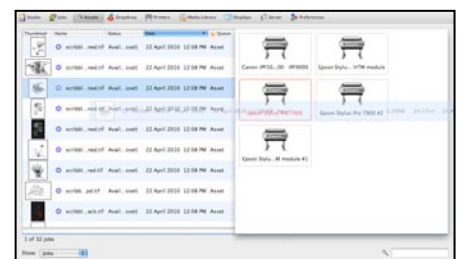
Studio Jobs Assets Dropbox Printers Media Library Displays Server Preferences

Thumbnail Name Status Date Queue

scribbl...red.tif Avail...cost 22 April 2010 12:08 PM Asset
scribbl...red.tif Avail...cost 22 April 2010 12:08 PM Asset
scribbl...red.tif Avail...cost 22 April 2010 12:08 PM Asset
scribbl...red.tif Avail...cost 22 April 2010 12:08 PM Asset
scribbl...red.tif Avail...cost 22 April 2010 12:08 PM Asset
scribbl...red.tif Avail...cost 22 April 2010 12:08 PM Asset
scribbl...red.tif Avail...cost 22 April 2010 12:08 PM Asset
scribbl...pd.tif Avail...cost 22 April 2010 12:08 PM Asset
scribbl...ack.tif Avail...cost 22 April 2010 12:08 PM Asset

Canon iPF50...00 - iPF8000
Epson Stylu...HTM module
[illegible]
Epson Stylus Pro 7900 #2
Epson Stylu...M module #1

1 of 32 jobs

Show: Jobs